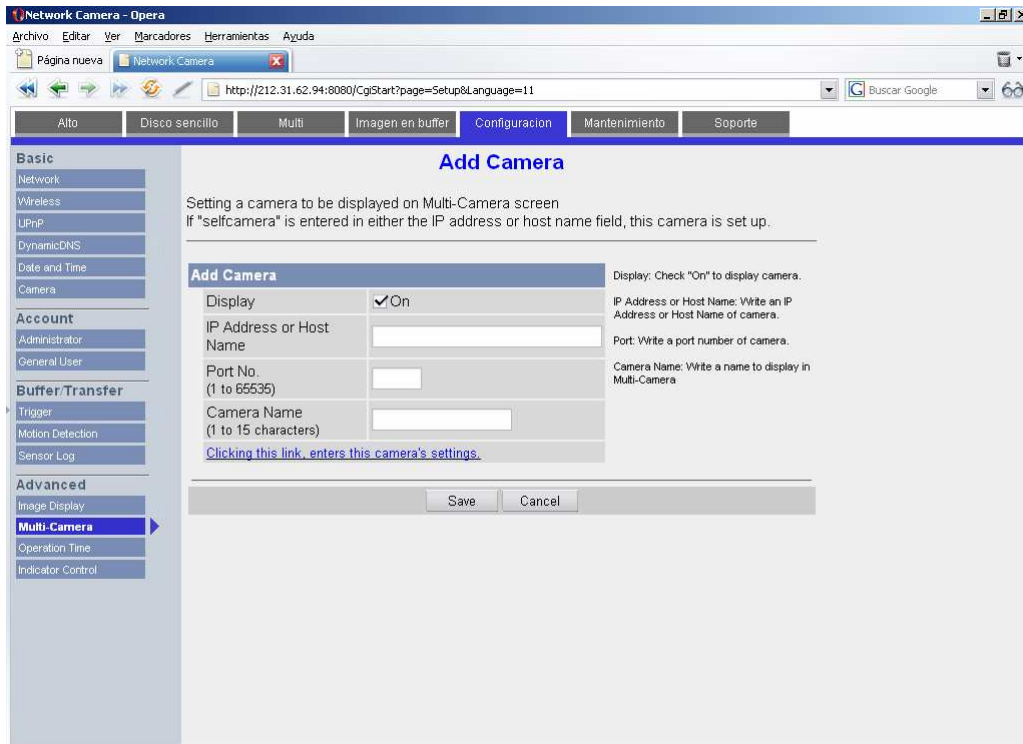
Network Camera - Opera

Archivo Editar Ver Marcadores Herramientas Ayuda

Página nueva | Network Camera

http://212.31.62.94:8080/CgiStart?page=Setup&Language=11

Buscar Google

Alto | Disco sencillo | Multi | Imagen en buffer | Configuracion | Mantenimiento | Soporte

Basic
Network
Wireless
UPnP
DynamicDNS
Date and Time
Camera

Account
Administrator
General User

Buffer/Transfer
Trigger
Motion Detection
Sensor Log

Advanced
Image Display
Multi-Camera
Operation Time
Indicator Control

Add Camera

Setting a camera to be displayed on Multi-Camera screen
If "selfcamera" is entered in either the IP address or host name field, this camera is set up.

| Add Camera | |
|---|---|
| Display | ✓On |
| IP Address or Host Name | |
| Port No. (1 to 65535) | |
| Camera Name (1 to 15 characters) | |
| Clicking this link, enters this camera's settings. | |

Display: Check "On" to display camera.

IP Address or Host Name: Write an IP Address or Host Name of camera.

Port: Write a port number of camera.

Camera Name: Write a name to display in Multi-Camera

Save | Cancel